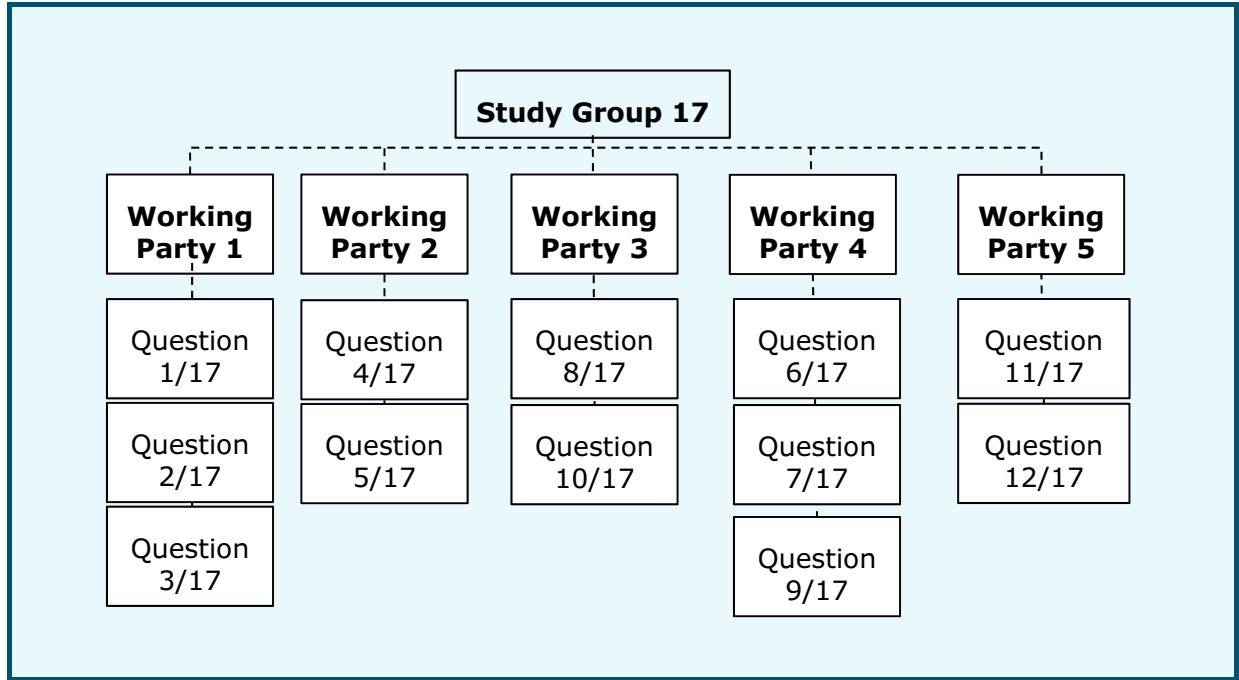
Study Group 17

Working Party 1

Question 1/17

Question 2/17

Question 3/17

Working Party 2

Question 4/17

Question 5/17

Working Party 3

Question 8/17

Question 10/17

Working Party 4

Question 6/17

Question 7/17

Question 9/17

Working Party 5

Question 11/17

Question 12/17